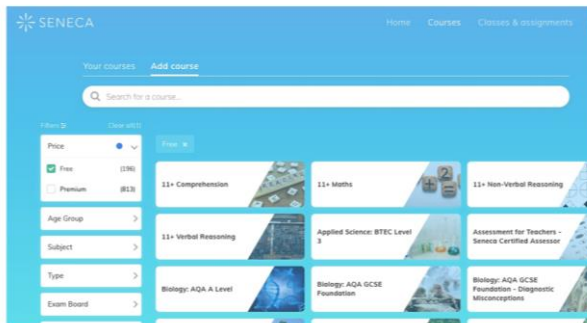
SENECA

Home Courses Classes & assignments

Your courses Add course

Search for a course...

Filters Clear all (1)

Price

Free (196)

Premium (813)

Age Group

Subject

Type

Exam Board

Free ×

11+ Comprehension

11+ Maths

11+ Non-Verbal Reasoning

11+ Verbal Reasoning

Applied Science: BTEC Level 3

Assessment for Teachers - Seneca Certified Assessor

Biology: AQA A Level

Biology: AQA GCSE Foundation

Biology: AQA GCSE Foundation - Diagnostic Misconceptions